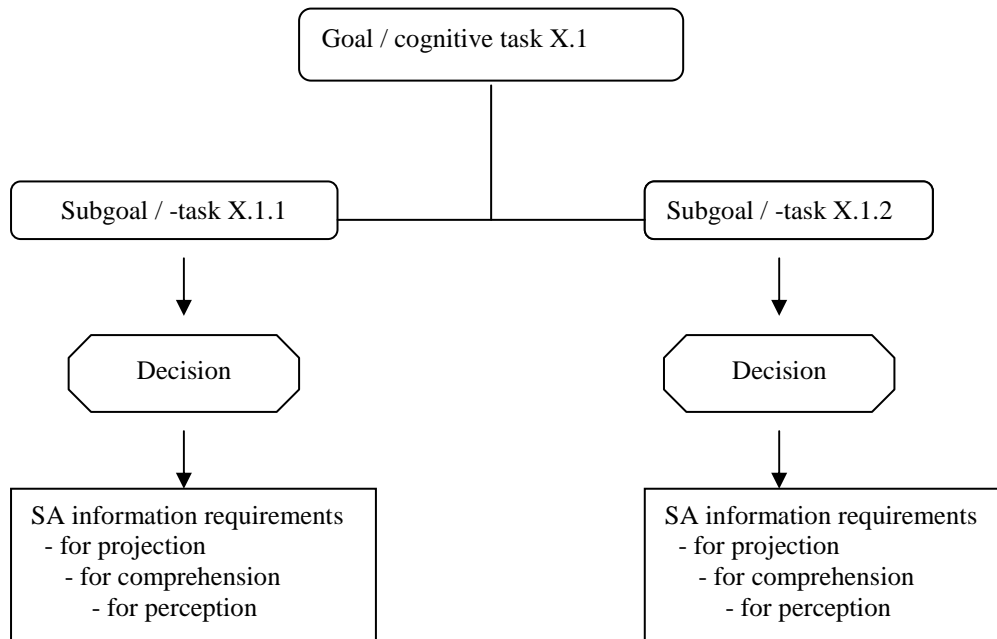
Goal / cognitive task X.1

Subgoal / -task X.1.1

Subgoal / -task X.1.2

Decision

Decision

SA information requirements
- for projection
- for comprehension
- for perception

SA information requirements
- for projection
- for comprehension
- for perception